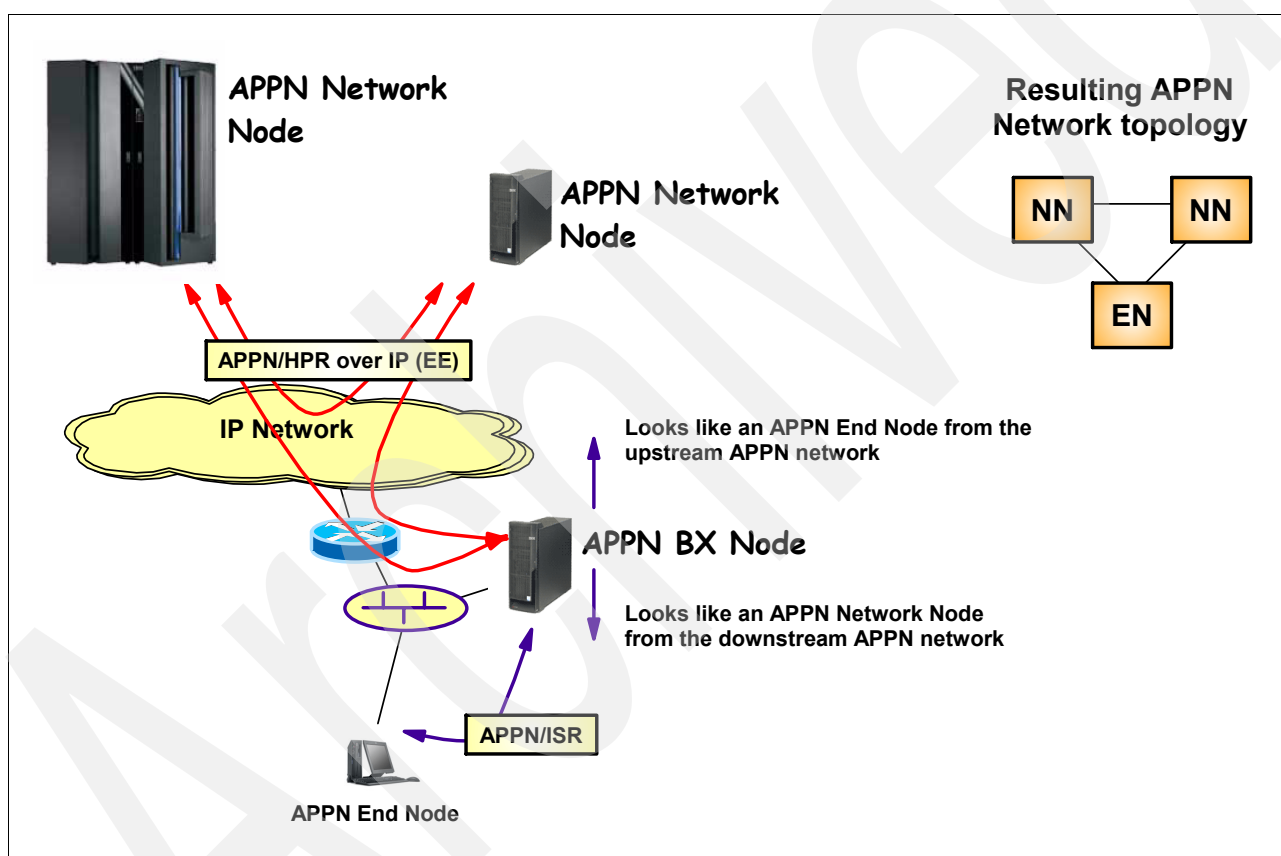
APPN Network Node

APPN Network Node

Resulting APPN Network topology

NN

NN

EN

APPN/HPR over IP (EE)

IP Network

Looks like an APPN End Node from the upstream APPN network

APPN BX Node

Looks like an APPN Network Node from the downstream APPN network

APPN/ISR

APPN End Node

Archived